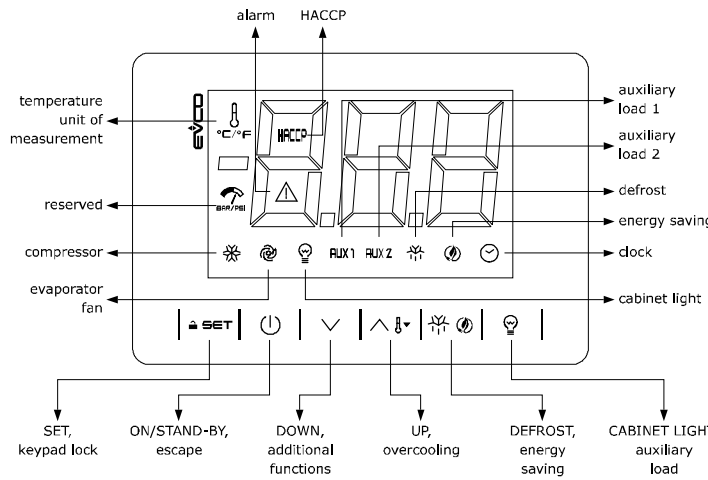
alarm
HACCP
temperature unit of measurement
°C/°F
HACCP
auxiliary load 1
auxiliary load 2
defrost
energy saving
reserved
BAR/PSI
compressor
AUX 1
AUX 2
clock
evaporator fan
cabinet light
SET
SET, keypad lock
ON/STAND-BY, escape
DOWN, additional functions
UP, overcooling
DEFROST, energy saving
CABINET LIGHT auxiliary load